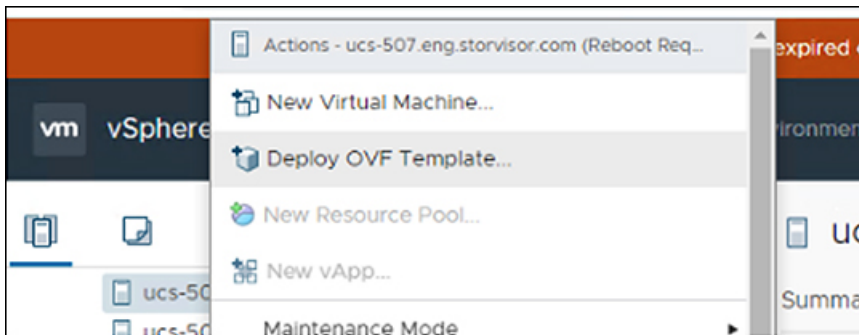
Actions - ucs-507.eng.storvisor.com (Reboot Req...

New Virtual Machine...

Deploy OVF Template...

New Resource Pool...

New vApp...

Maintenance Mode

expired

vm vSphere

ironmen

ucs-50

ucs-50

uc

Summa